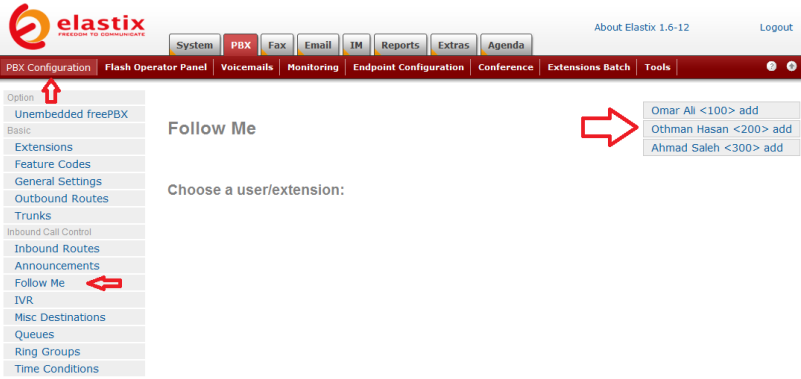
elastix
FREEDOM TO COMMUNICATE

System | PBX | Fax | Email | IM | Reports | Extras | Agenda

About Elastix 1.6-12    Logout

PBX Configuration | Flash Operator Panel | Voicemails | Monitoring | Endpoint Configuration | Conference | Extensions Batch | Tools

Option
Unembedded freePBX
Basic
Extensions
Feature Codes
General Settings
Outbound Routes
Trunks
Inbound Call Control
Inbound Routes
Announcements
Follow Me
IVR
Misc Destinations
Queues
Ring Groups
Time Conditions

Follow Me

Choose a user/extension:

Omar Ali <100> add
Othman Hasan <200> add
Ahmad Saleh <300> add